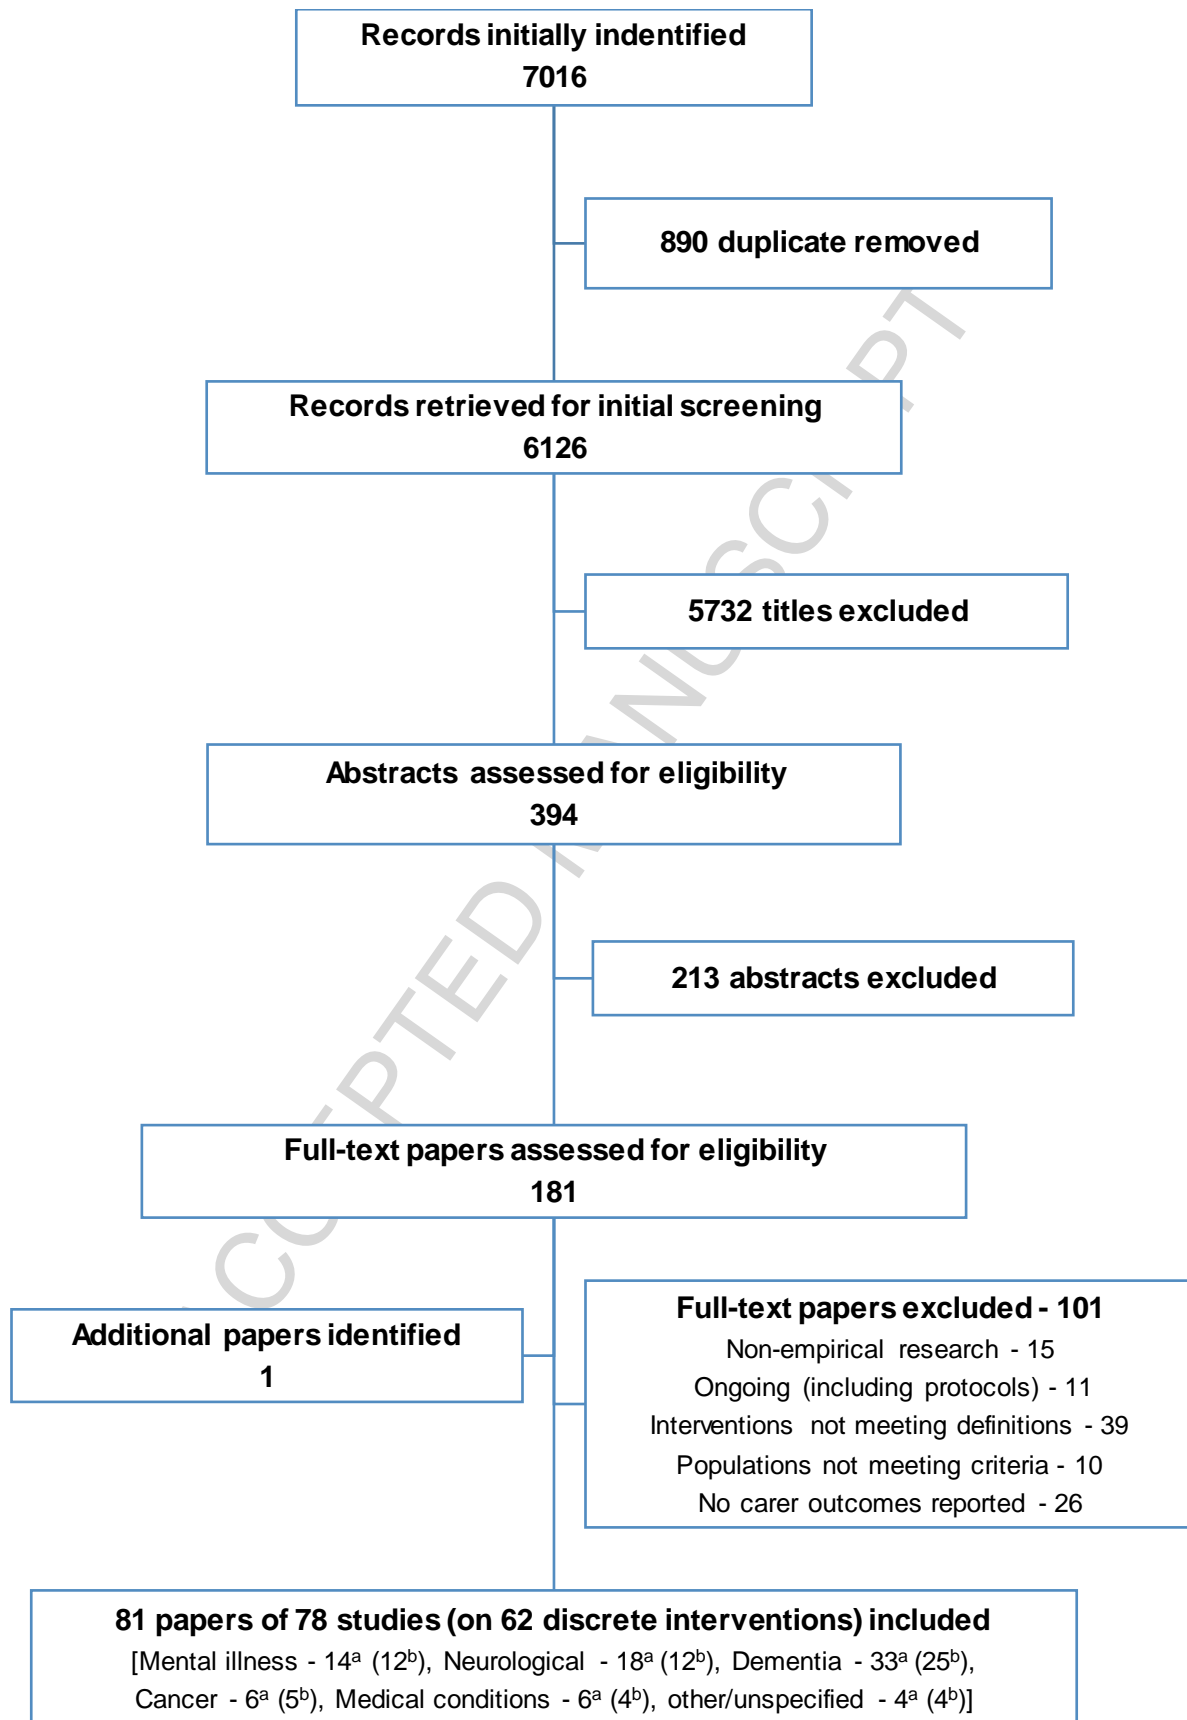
Records initially indentified
7016

890 duplicate removed

Records retrieved for initial screening
6126

5732 titles excluded

Abstracts assessed for eligibility
394

213 abstracts excluded

Full-text papers assessed for eligibility
181

Additional papers identified
1

Full-text papers excluded - 101
Non-empirical research - 15
Ongoing (including protocols) - 11
Interventions not meeting definitions - 39
Populations not meeting criteria - 10
No carer outcomes reported - 26

81 papers of 78 studies (on 62 discrete interventions) included
[Mental illness - 14$^a$ (12$^b$), Neurological - 18$^a$ (12$^b$), Dementia - 33$^a$ (25$^b$), Cancer - 6$^a$ (5$^b$), Medical conditions - 6$^a$ (4$^b$), other/unspecified - 4$^a$ (4$^b$)]

ACCEPTED MANUSCRIPT